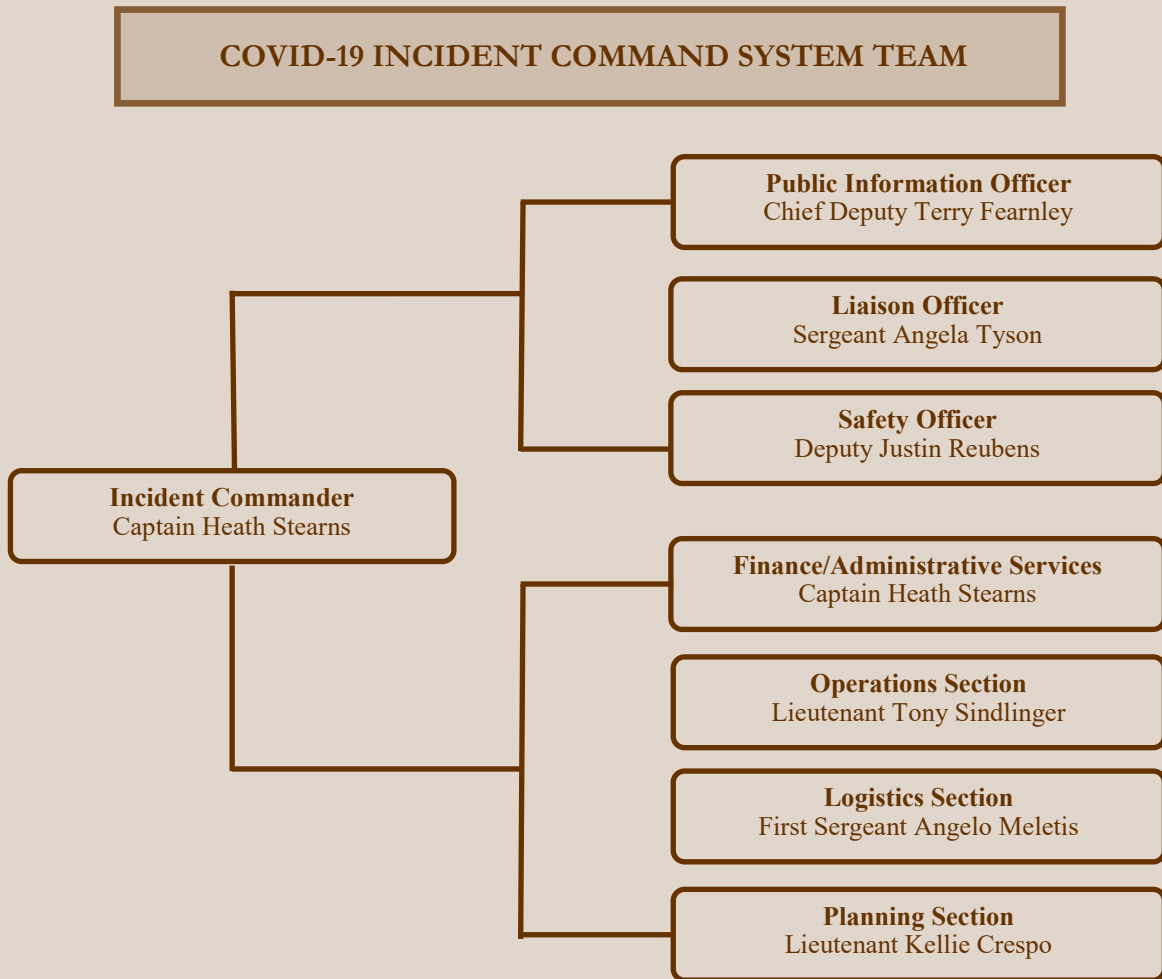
COVID-19 INCIDENT COMMAND SYSTEM TEAM

Incident Commander
Captain Heath Stearns

Public Information Officer
Chief Deputy Terry Fearnley

Liaison Officer
Sergeant Angela Tyson

Safety Officer
Deputy Justin Reubens

Finance/Administrative Services
Captain Heath Stearns

Operations Section
Lieutenant Tony Sindlinger

Logistics Section
First Sergeant Angelo Meletis

Planning Section
Lieutenant Kellie Crespo